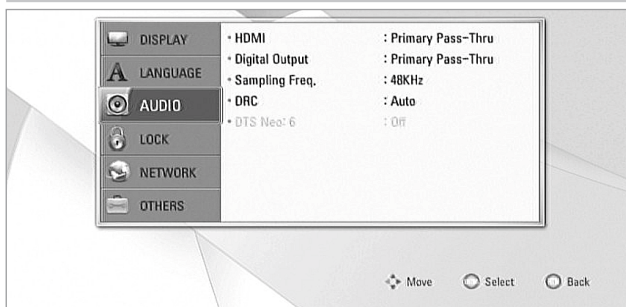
DISPLAY
LANGUAGE
AUDIO
LOCK
NETWORK
OTHERS

| | |
|---|---|
| • HDMI | : Primary Pass-Thru |
| • Digital Output | : Primary Pass-Thru |
| • Sampling Freq. | : 48KHz |
| • DRC | : Auto |
| • DTS Neo: 6 | : Off |

Move Select Back